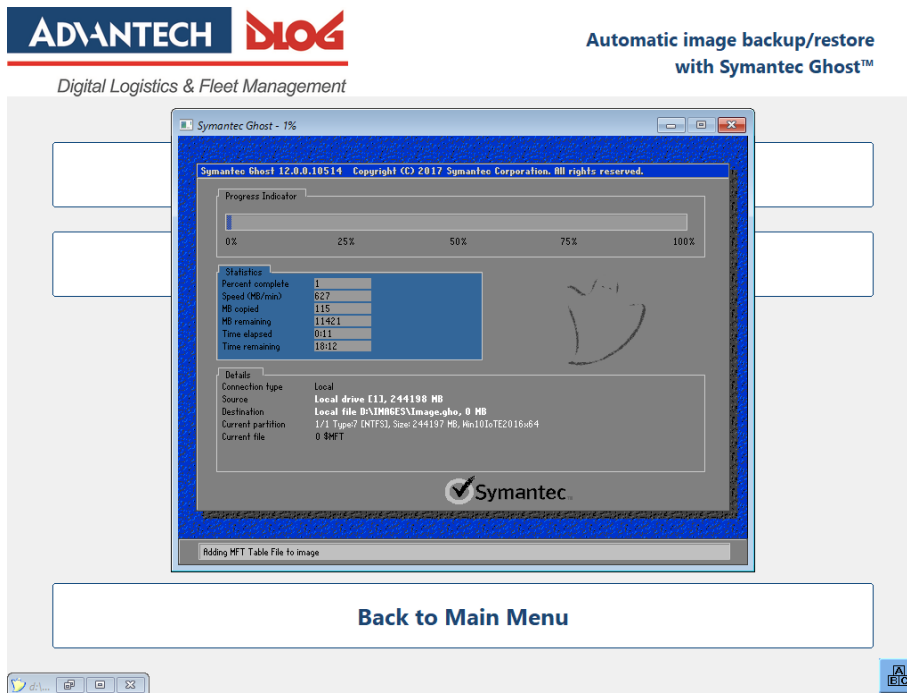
ADVANTECH DLOG

Digital Logistics & Fleet Management

Automatic image backup/restore with Symantec Ghost™

Symantec Ghost - 1%

Symantec Ghost 12.0.0.10514 Copyright (C) 2017 Symantec Corporation. All rights reserved.

Progress Indicator

0% 25% 50% 75% 100%

Statistics

| Percent complete | 1 |
|---|---|
| Speed (MB/min) | 627 |
| MB copied | 115 |
| MB remaining | 11421 |
| Time elapsed | 0:11 |
| Time remaining | 18:12 |

Details

| Connection type | Local |
|---|---|
| Source | Local drive [1], 244198 MB |
| Destination | Local file D:\IMAGES\Image.gho, 0 MB |
| Current partition | 1/1 Type:7 [NTFS], Size: 244197 MB, Win10IoTE2016x64 |
| Current file | 0 $MFT |

Symantec.

Adding MFT Table File to image

Back to Main Menu

d:\...